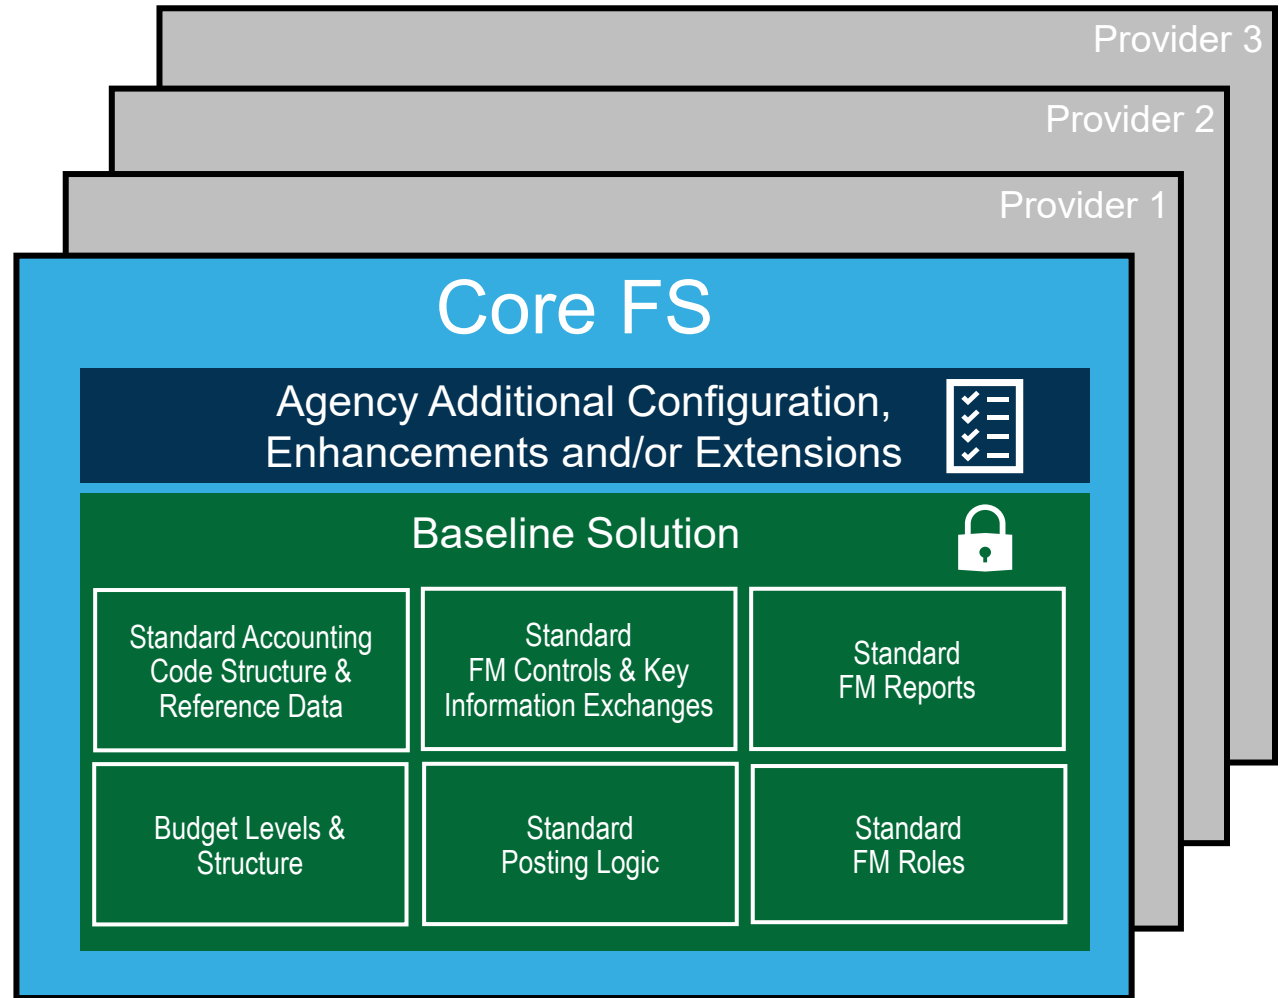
Provider 3

Provider 2

Provider 1

Core FS

Agency Additional Configuration, Enhancements and/or Extensions

Baseline Solution

Standard Accounting Code Structure & Reference Data

Standard FM Controls & Key Information Exchanges

Standard FM Reports

Budget Levels & Structure

Standard Posting Logic

Standard FM Roles